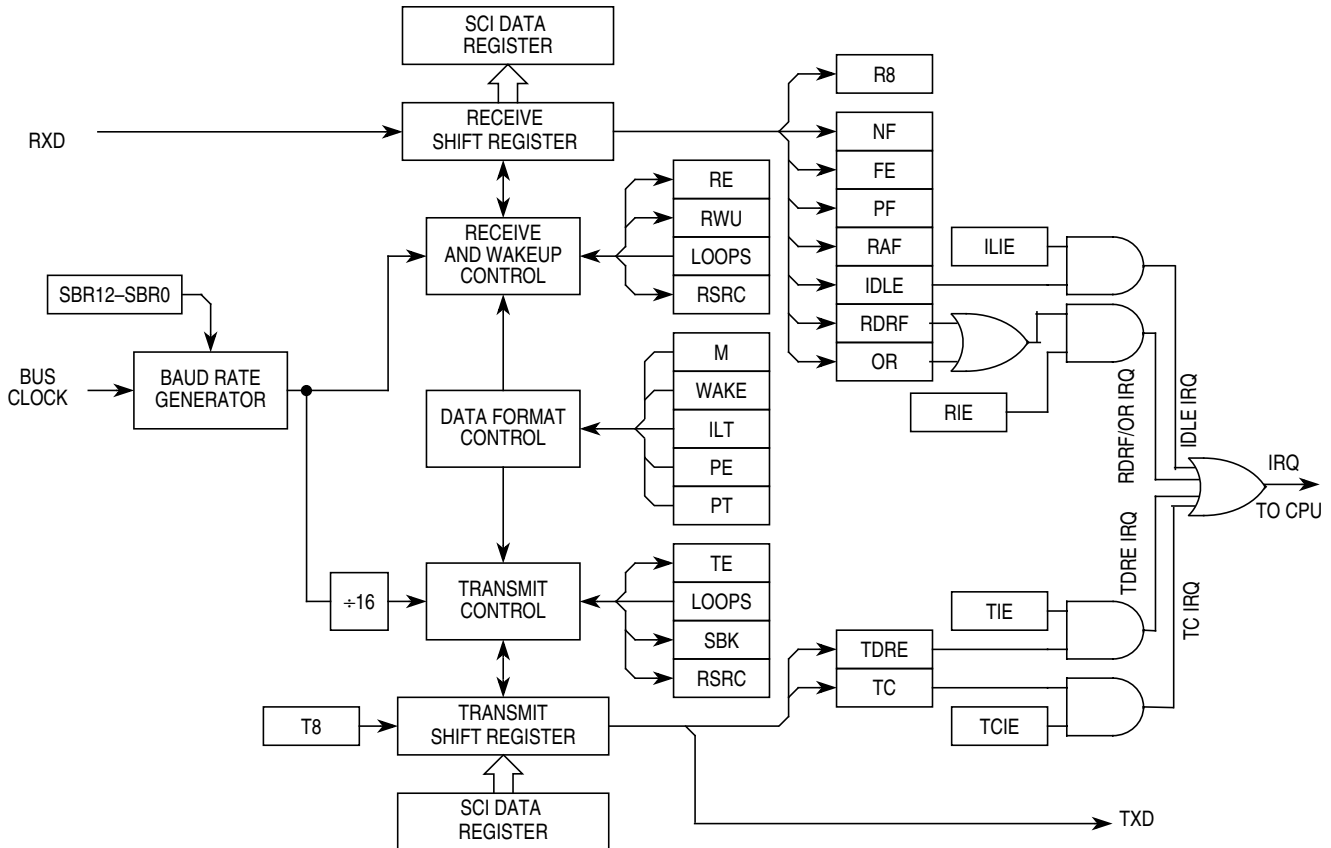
SCI DATA REGISTER

RXD

RECEIVE SHIFT REGISTER

R8

NF

FE

PF

RAF

IDLE

RDRF

OR

RE

RWU

LOOPS

RSRC

RECEIVE AND WAKEUP CONTROL

SBR12–SBR0

BUS CLOCK

BAUD RATE GENERATOR

ILIE

RIE

M

WAKE

ILT

PE

PT

DATA FORMAT CONTROL

IDLE IRQ

RDRF/OR IRQ

IRQ

TO CPU

TDRE IRQ

TC IRQ

÷16

TRANSMIT CONTROL

TE

LOOPS

SBK

RSRC

TIE

TDRE

TC

TCIE

T8

TRANSMIT SHIFT REGISTER

SCI DATA REGISTER

TXD